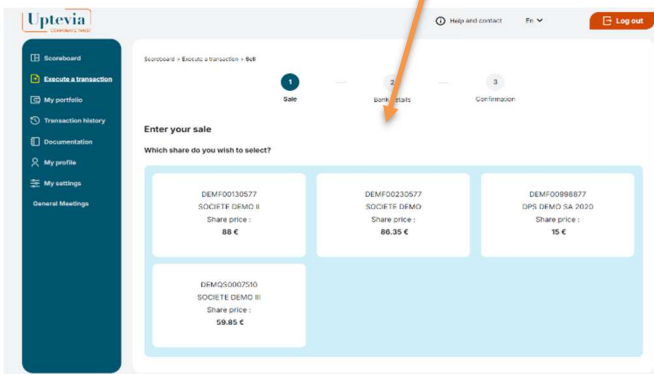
Uptevia
COMPANIES FIRST

Help and contact
En
Log out

Scoreboard
Execute a transaction
My portfolio
Transaction history
Documentation
My profile
My settings
General Meetings

Scoreboard > Execute a transaction > Sell

1
Sale
2
Bank details
3
Confirmation

Enter your sale

Which share do you wish to select?

DEMF00130577
SOCIETE DEMO II
Share price :
88 €

DEMF00230577
SOCIETE DEMO
Share price :
86.35 €

DEMF00998877
DPS DEMO SA 2020
Share price :
15 €

DEMQS0007510
SOCIETE DEMO III
Share price :
59.85 €